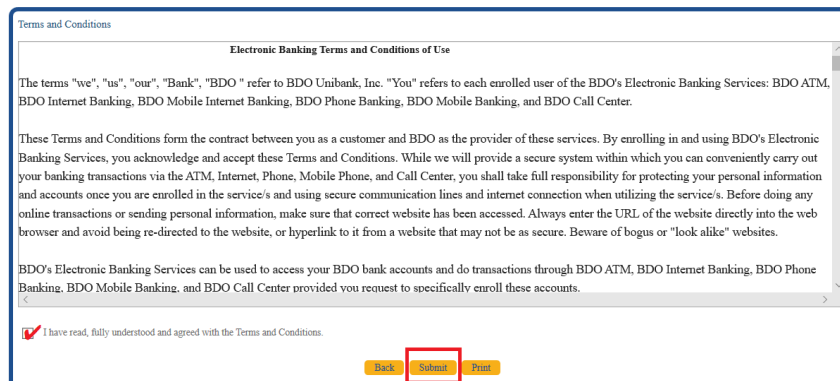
Terms and Conditions

Electronic Banking Terms and Conditions of Use

The terms "we", "us", "our", "Bank", "BDO " refer to BDO Unibank, Inc. "You" refers to each enrolled user of the BDO's Electronic Banking Services: BDO ATM, BDO Internet Banking, BDO Mobile Internet Banking, BDO Phone Banking, BDO Mobile Banking, and BDO Call Center.

These Terms and Conditions form the contract between you as a customer and BDO as the provider of these services. By enrolling in and using BDO's Electronic Banking Services, you acknowledge and accept these Terms and Conditions. While we will provide a secure system within which you can conveniently carry out your banking transactions via the ATM, Internet, Phone, Mobile Phone, and Call Center, you shall take full responsibility for protecting your personal information and accounts once you are enrolled in the service/s and using secure communication lines and internet connection when utilizing the service/s. Before doing any online transactions or sending personal information, make sure that correct website has been accessed. Always enter the URL of the website directly into the web browser and avoid being re-directed to the website, or hyperlink to it from a website that may not be as secure. Beware of bogus or "look alike" websites.

BDO's Electronic Banking Services can be used to access your BDO bank accounts and do transactions through BDO ATM, BDO Internet Banking, BDO Phone Banking, BDO Mobile Banking, and BDO Call Center provided you request to specifically enroll these accounts.

I have read, fully understood and agreed with the Terms and Conditions.

Back Submit Print